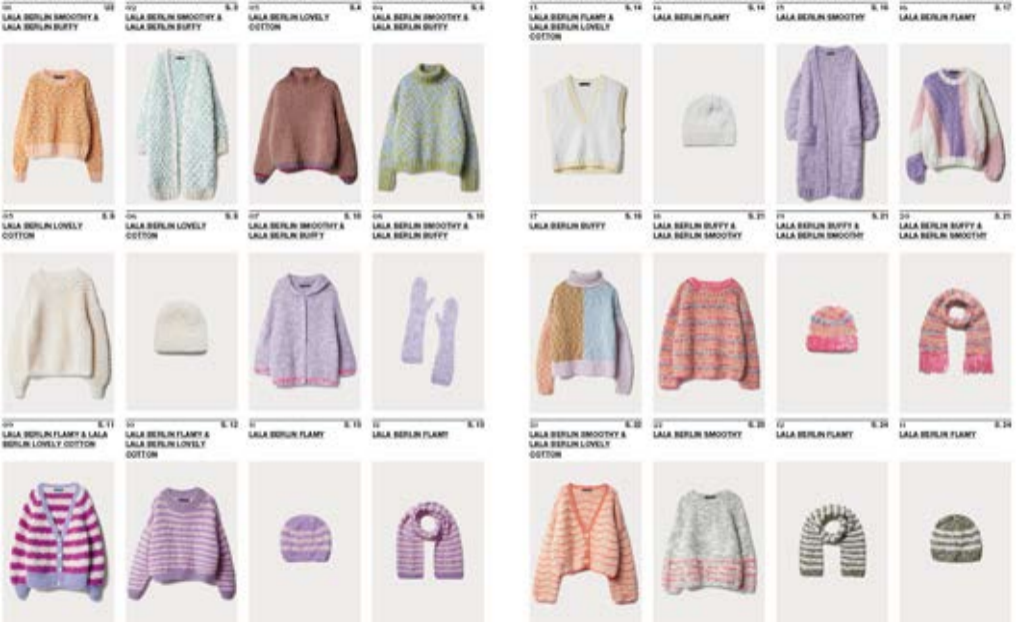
01 S.3
LALA BERLIN SMOOTHY & LALA BERLIN BUFFY

02 S.3
LALA BERLIN SMOOTHY & LALA BERLIN BUFFY

03 S.4
LALA BERLIN LOVELY COTTON

04 S.6
LALA BERLIN SMOOTHY & LALA BERLIN BUFFY

05 S.8
LALA BERLIN LOVELY COTTON

06 S.8
LALA BERLIN LOVELY COTTON

07 S.10
LALA BERLIN SMOOTHY & LALA BERLIN BUFFY

08 S.10
LALA BERLIN SMOOTHY & LALA BERLIN BUFFY

09 S.11
LALA BERLIN FLAMY & LALA BERLIN LOVELY COTTON

10 S.12
LALA BERLIN FLAMY & LALA BERLIN LOVELY COTTON

11 S.13
LALA BERLIN FLAMY

12 S.13
LALA BERLIN FLAMY

13 S.14
LALA BERLIN FLAMY & LALA BERLIN LOVELY COTTON

14 S.14
LALA BERLIN FLAMY

15 S.16
LALA BERLIN SMOOTHY

16 S.17
LALA BERLIN FLAMY

17 S.18
LALA BERLIN BUFFY

18 S.21
LALA BERLIN BUFFY & LALA BERLIN SMOOTHY

19 S.21
LALA BERLIN BUFFY & LALA BERLIN SMOOTHY

20 S.21
LALA BERLIN BUFFY & LALA BERLIN SMOOTHY

21 S.22
LALA BERLIN SMOOTHY & LALA BERLIN LOVELY COTTON

22 S.23
LALA BERLIN SMOOTHY

23 S.24
LALA BERLIN FLAMY

24 S.24
LALA BERLIN FLAMY